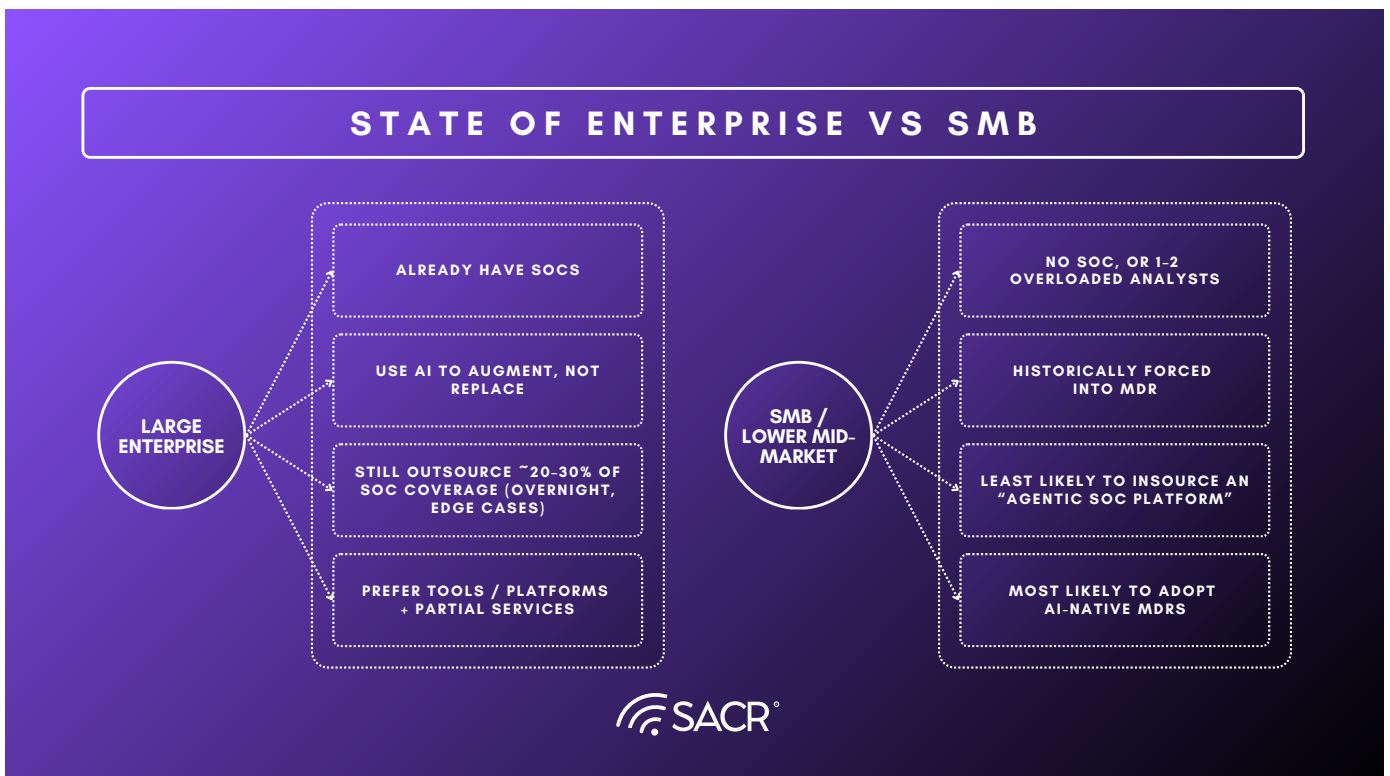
STATE OF ENTERPRISE VS SMB

LARGE ENTERPRISE

ALREADY HAVE SOCS

USE AI TO AUGMENT, NOT REPLACE

STILL OUTSOURCE ~20–30% OF SOC COVERAGE (OVERNIGHT, EDGE CASES)

PREFER TOOLS / PLATFORMS + PARTIAL SERVICES

SMB / LOWER MID-MARKET

NO SOC, OR 1-2 OVERLOADED ANALYSTS

HISTORICALLY FORCED INTO MDR

LEAST LIKELY TO INSOURCE AN "AGENTIC SOC PLATFORM"

MOST LIKELY TO ADOPT AI-NATIVE MDRS

SACR®